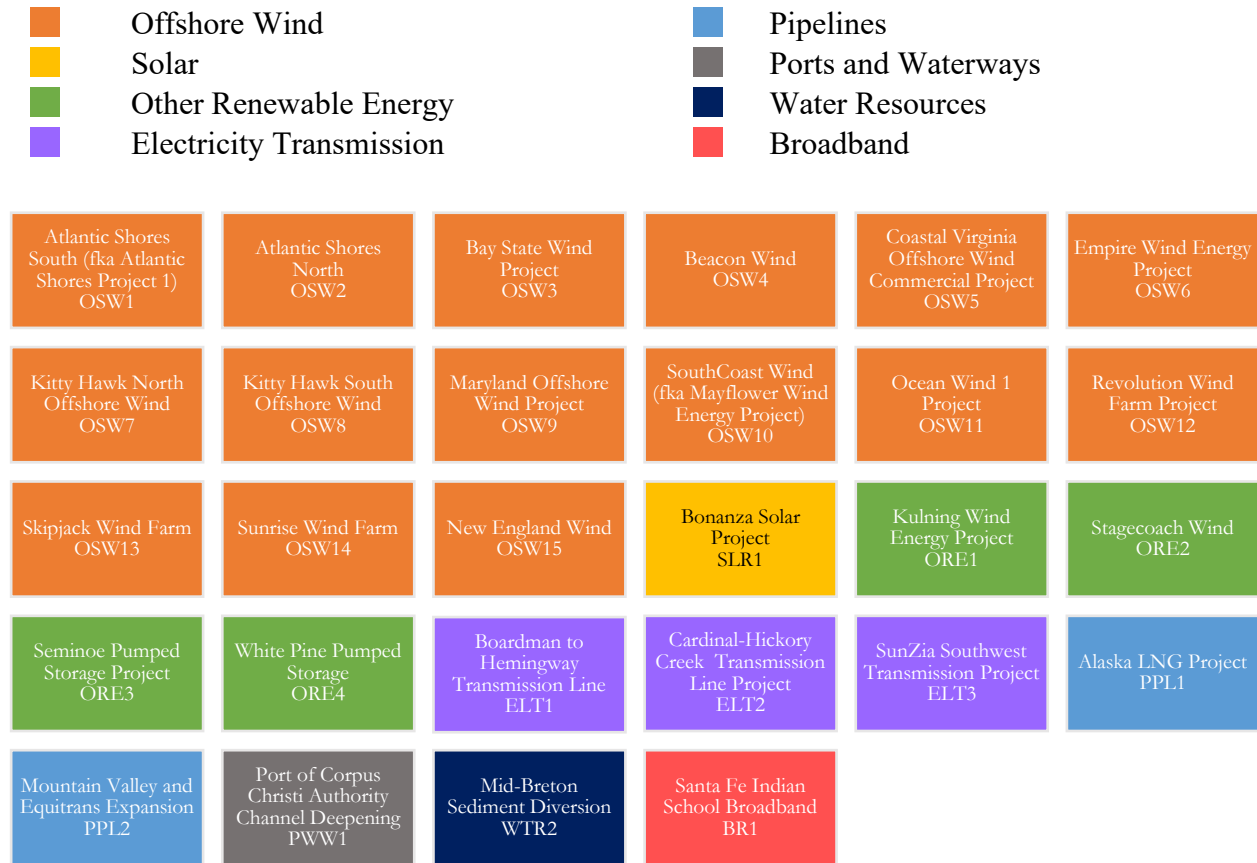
Offshore Wind
Solar
Other Renewable Energy
Electricity Transmission

Pipelines
Ports and Waterways
Water Resources
Broadband

Atlantic Shores South (fka Atlantic Shores Project 1) OSW1

Atlantic Shores North OSW2

Bay State Wind Project OSW3

Beacon Wind OSW4

Coastal Virginia Offshore Wind Commercial Project OSW5

Empire Wind Energy Project OSW6

Kitty Hawk North Offshore Wind OSW7

Kitty Hawk South Offshore Wind OSW8

Maryland Offshore Wind Project OSW9

SouthCoast Wind (fka Mayflower Wind Energy Project) OSW10

Ocean Wind 1 Project OSW11

Revolution Wind Farm Project OSW12

Skipjack Wind Farm OSW13

Sunrise Wind Farm OSW14

New England Wind OSW15

Bonanza Solar Project SLR1

Kulning Wind Energy Project ORE1

Stagecoach Wind ORE2

Seminoe Pumped Storage Project ORE3

White Pine Pumped Storage ORE4

Boardman to Hemingway Transmission Line ELT1

Cardinal-Hickory Creek Transmission Line Project ELT2

SunZia Southwest Transmission Project ELT3

Alaska LNG Project PPL1

Mountain Valley and Equitrans Expansion PPL2

Port of Corpus Christi Authority Channel Deepening PWW1

Mid-Breton Sediment Diversion WTR2

Santa Fe Indian School Broadband BR1